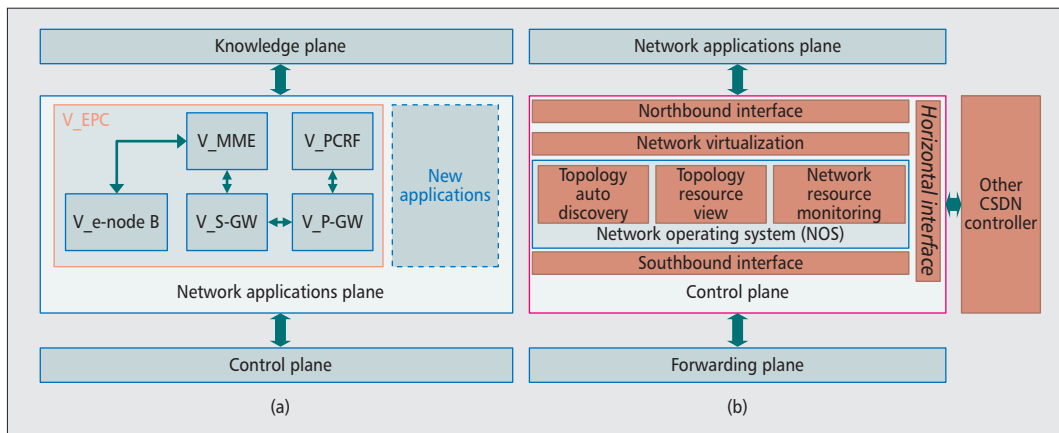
Knowledge plane

V_EPC

V_MME

V_PCRF

V_e-node B

V_S-GW

V_P-GW

New applications

Network applications plane

Control plane

(a)

Network applications plane

Northbound interface

Network virtualization

Topology auto discovery

Topology resource view

Network resource monitoring

Network operating system (NOS)

Southbound interface

Control plane

Horizontal interface

Other CSDN controller

Forwarding plane

(b)